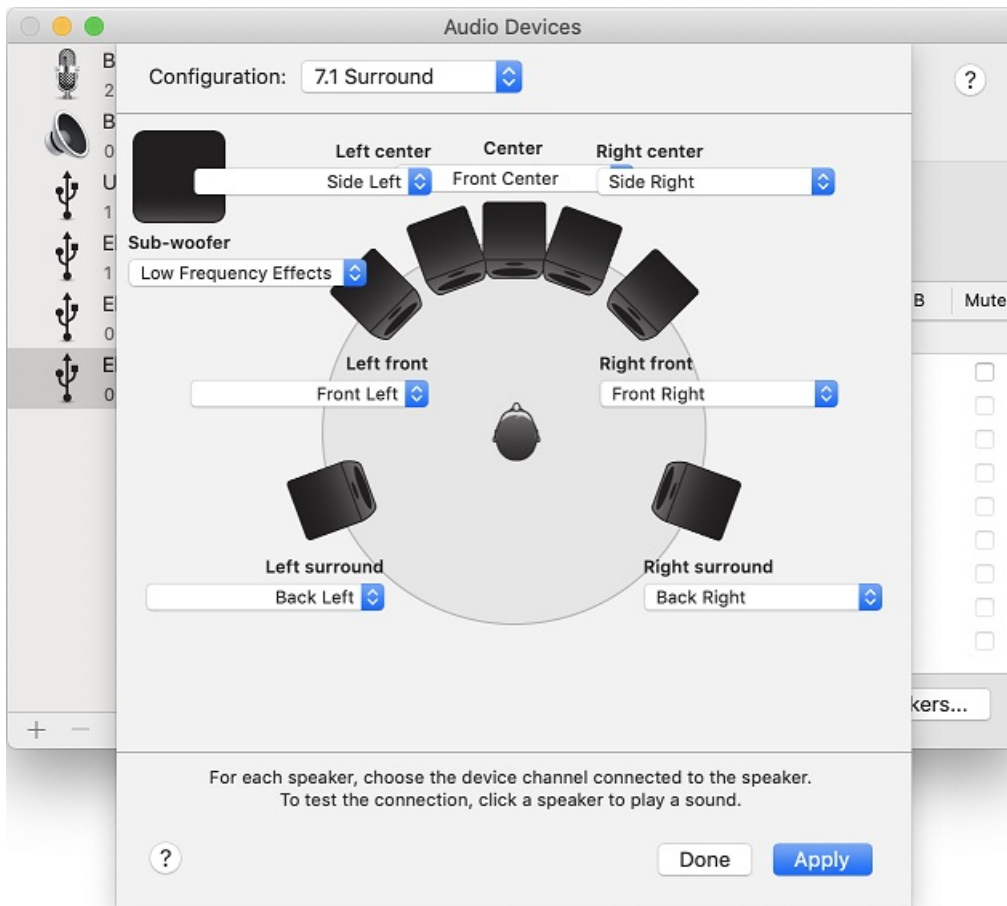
Audio Devices

B
2
B
0
U
1
E
1
E
0
E
0

?

B

Mute

kers...

+ −

Configuration: 7.1 Surround

Left center
Side Left

Center
Front Center

Right center
Side Right

Sub-woofer
Low Frequency Effects

Left front
Front Left

Right front
Front Right

Left surround
Back Left

Right surround
Back Right

For each speaker, choose the device channel connected to the speaker. To test the connection, click a speaker to play a sound.

?

Done

Apply